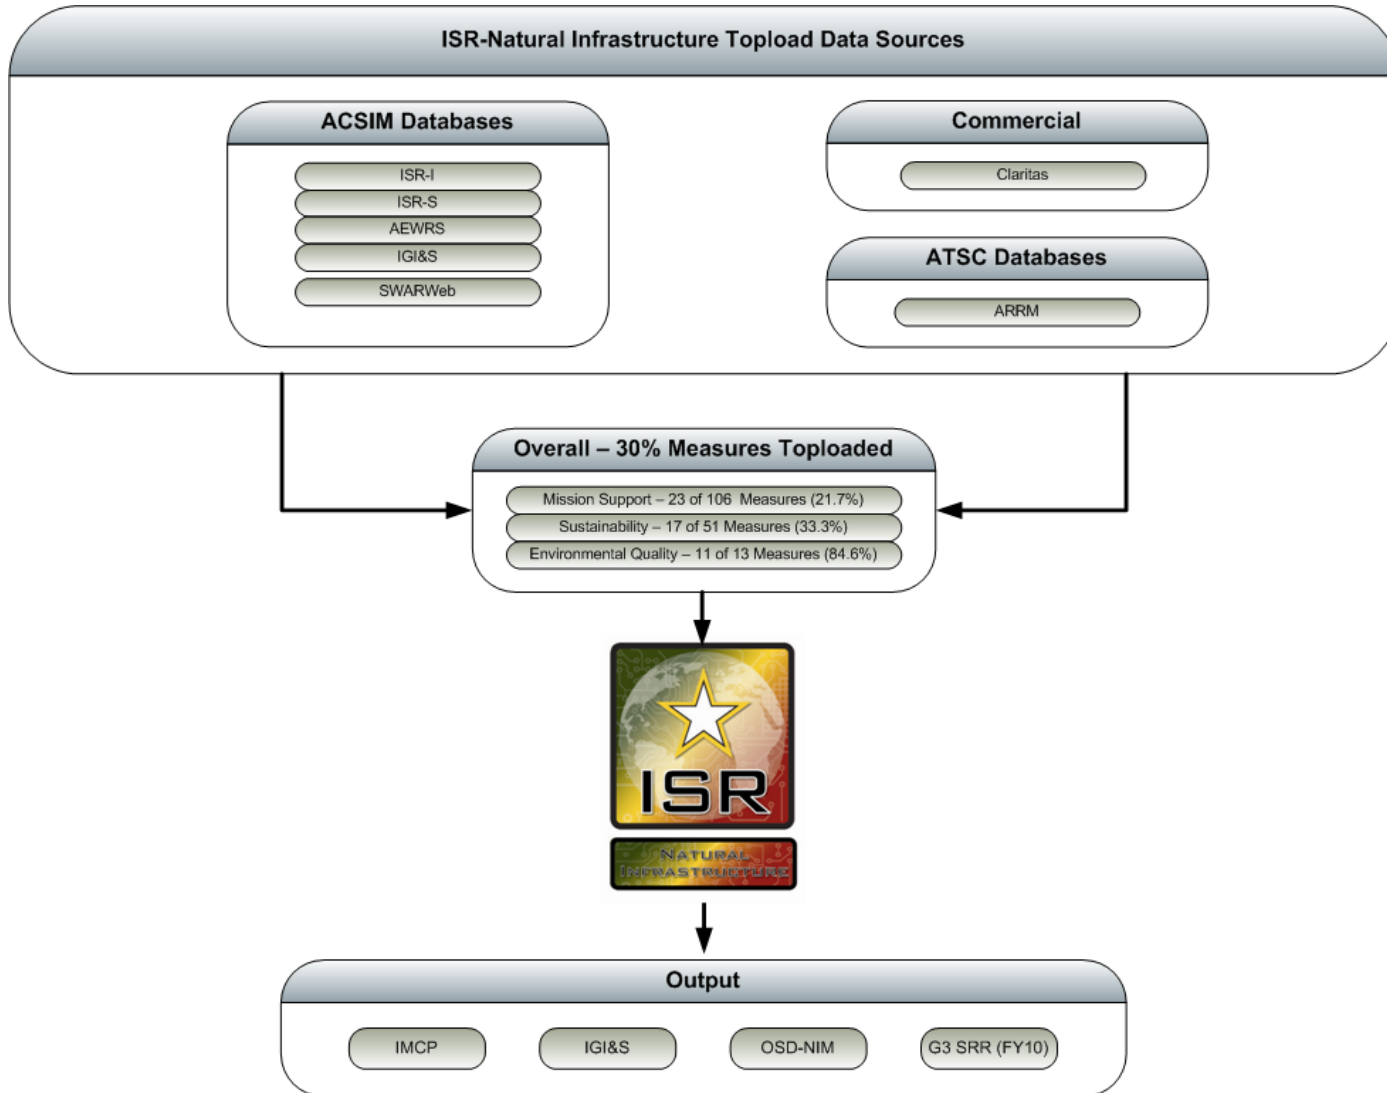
ISR-Natural Infrastructure Topload Data Sources

ACSIM Databases

ISR-I
ISR-S
AEWRS
IGI&S
SWARWeb

Commercial

Claritas

ATSC Databases

ARRM

Overall – 30% Measures Toploaded

Mission Support – 23 of 106 Measures (21.7%)
Sustainability – 17 of 51 Measures (33.3%)
Environmental Quality – 11 of 13 Measures (84.6%)

ISR

NATURAL INFRASTRUCTURE

Output

IMCP
IGI&S
OSD-NIM
G3 SRR (FY10)